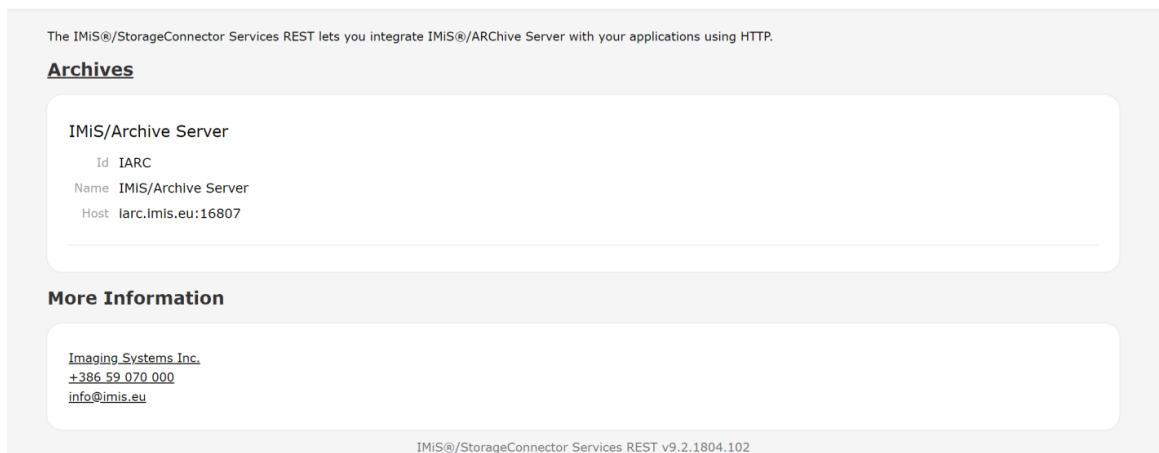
The IMiS®/StorageConnector Services REST lets you integrate IMiS®/ARChive Server with your applications using HTTP.

Archives

IMiS/Archive Server

Id IARC

Name IMiS/Archive Server

Host iarc.imis.eu:16807

More Information

Imaging Systems Inc.
+386 59 070 000
info@imis.eu

IMiS®/StorageConnector Services REST v9.2.1804.102